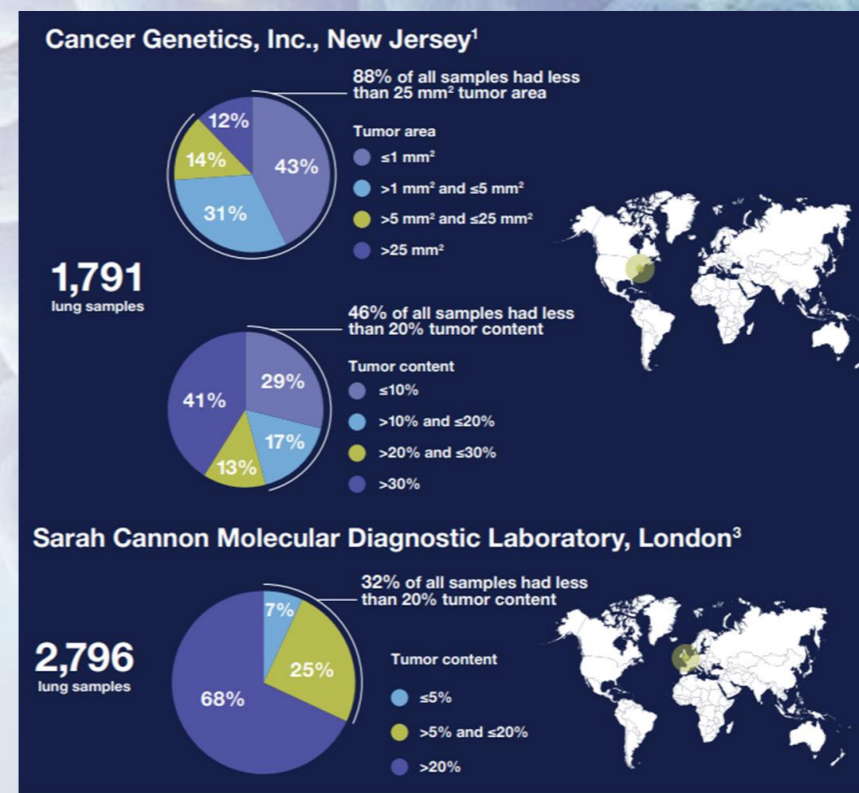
Cancer Genetics, Inc., New Jersey$^1$

88% of all samples had less than 25 mm$^2$ tumor area

12%
43%
14%
31%

Tumor area
≤1 mm$^2$
>1 mm$^2$ and ≤5 mm$^2$
>5 mm$^2$ and ≤25 mm$^2$
>25 mm$^2$

1,791
lung samples

46% of all samples had less than 20% tumor content

29%
41%
17%
13%

Tumor content
≤10%
>10% and ≤20%
>20% and ≤30%
>30%

Sarah Cannon Molecular Diagnostic Laboratory, London$^3$

32% of all samples had less than 20% tumor content

2,796
lung samples

7%
25%
68%

Tumor content
≤5%
>5% and ≤20%
>20%